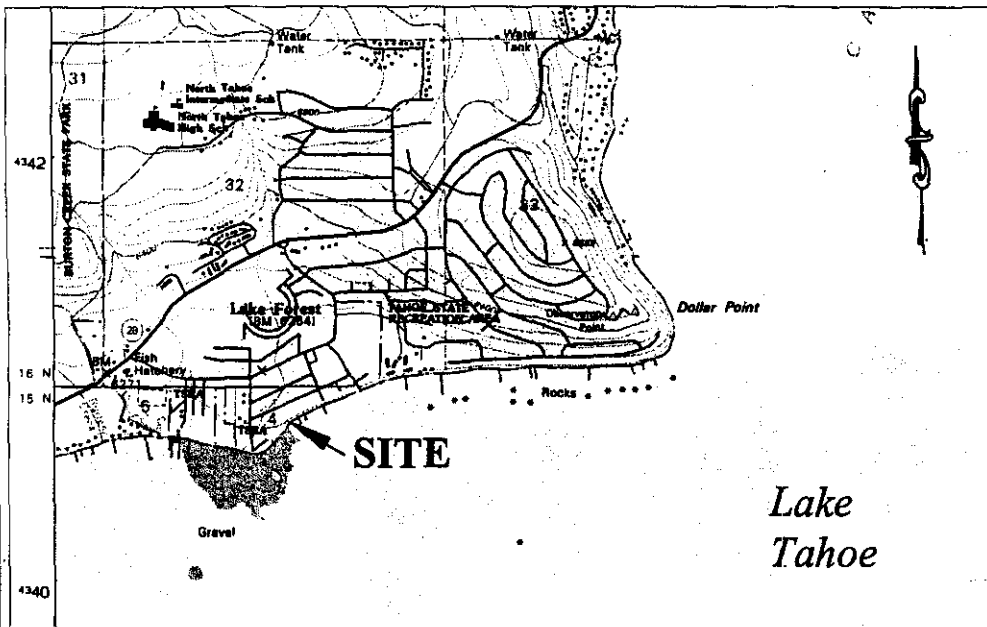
Water Tank

Water Tank

31

North Tahoe Intermediate Sch

North Tahoe High Sch

4342

32

BURTON CREEK STATE PARK

33

Dollar Point

Lake Forest BM 6284

TAHOE STATE RECREATION AREA

Observation Point

28

BM 6271

Fish Hatchery

16 N

15 N

5

4

Rocks

SITE

Gravel

Lake Tahoe

4340